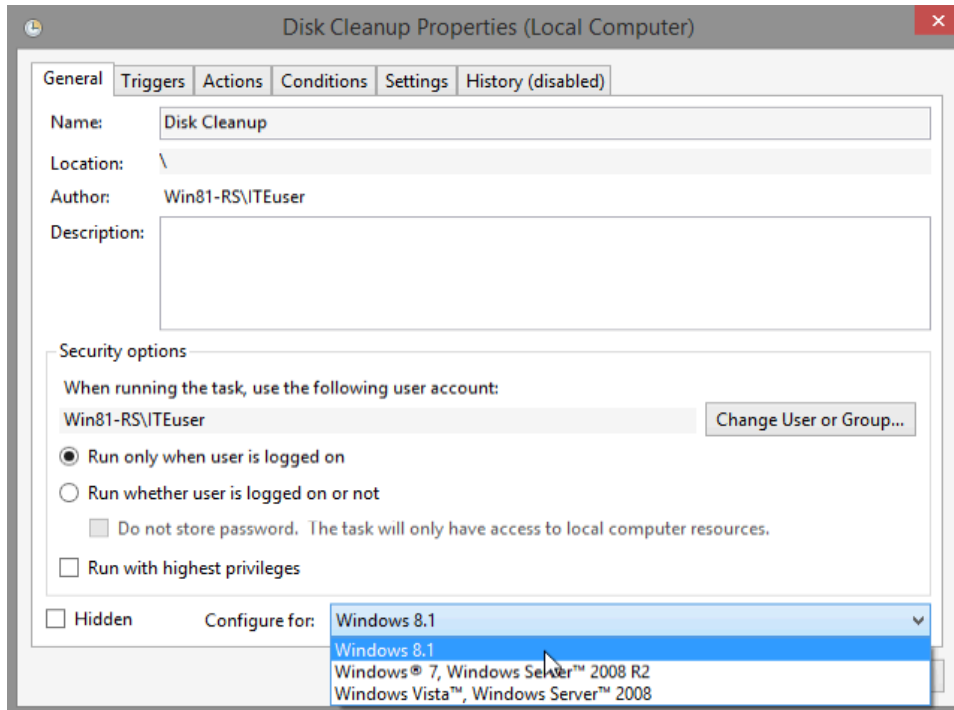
Disk Cleanup Properties (Local Computer)

General | Triggers | Actions | Conditions | Settings | History (disabled)

Name: Disk Cleanup

Location: \

Author: Win81-RS\ITEuser

Description:

Security options

When running the task, use the following user account:

Win81-RS\ITEuser

Change User or Group...

Run only when user is logged on

Run whether user is logged on or not

Do not store password. The task will only have access to local computer resources.

Run with highest privileges

Hidden

Configure for: Windows 8.1

Windows 8.1

Windows® 7, Windows Server™ 2008 R2

Windows Vista™, Windows Server™ 2008